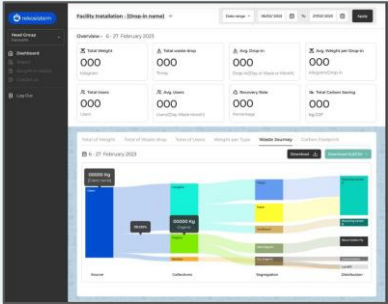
rekosistem

Facility Installation - [Drop-in name]

Date range | 06/02/2023 | To | 27/02/2023 | Apply

Overview - 6 - 27 February 2023

Total Weight
000
Kilogram

Total waste drop
000
Times

Avg. Drop-in
000
Drop-in/[Day or Week or Month]

Avg. Weight per Drop-in
000
Kilogram/Drop-in

Total Users
000
Users

Avg. Users
000
Users/[Day, Week, Month]

Recovery Rate
000
Percentage

Total Carbon Saving
000
Kg CO2

Total of Weight | Total of Waste drop | Total of Users | Weight per Type | Waste Journey | Carbon Footprint

6 - 27 February 2023

Download | Download Excel/CSV

000000 Kg

000000 Kg

Source | Collections | Segregation | Distribution

Dashboard

Log Out